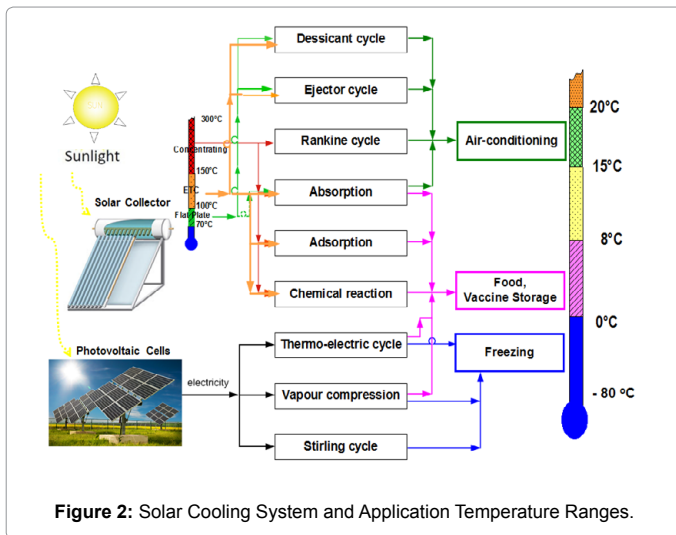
Sunlight

Solar Collector

300°C
Concentrating
150°C
ETC
100°C
Flat Plate
70°C

Photovoltaic Cells

electricity

Dessicant cycle
Ejector cycle
Rankine cycle
Absorption
Adsorption
Chemical reaction
Thermo-electric cycle
Vapour compression
Stirling cycle

Air-conditioning
Food, Vaccine Storage
Freezing

20°C
15°C
8°C
0°C
- 80 °C

**Figure 2:** Solar Cooling System and Application Temperature Ranges.